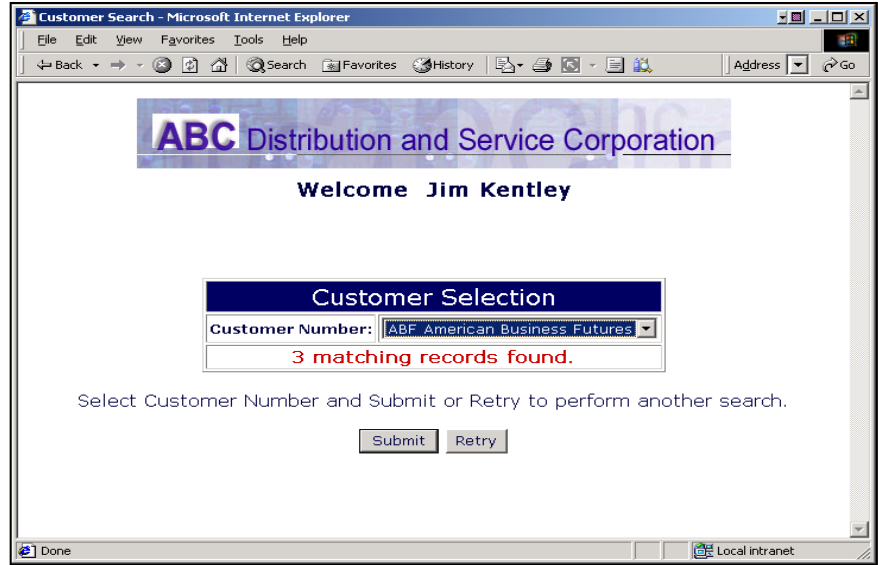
Customer Search - Microsoft Internet Explorer

File Edit View Favorites Tools Help

Back Search Favorites History Address Go

ABC Distribution and Service Corporation

Welcome Jim Kentley

Customer Selection

Customer Number: ABF American Business Futures

3 matching records found.

Select Customer Number and Submit or Retry to perform another search.

Submit Retry

Done Local intranet